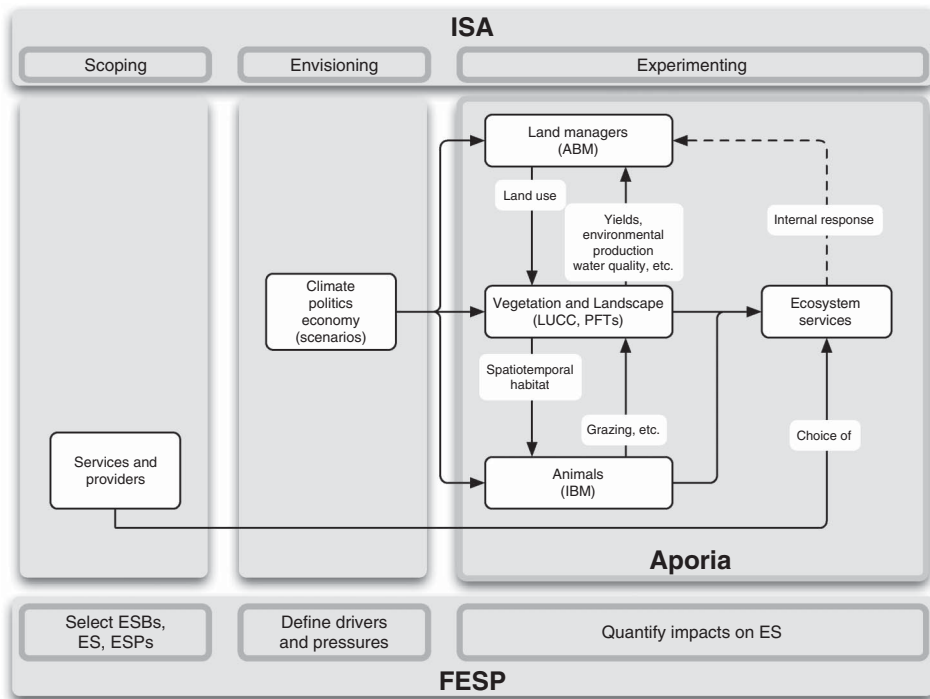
ISA

Scoping

Envisioning

Experimenting

Land managers (ABM)

Land use

Yields, environmental production water quality, etc.

Internal response

Climate politics economy (scenarios)

Vegetation and Landscape (LUCC, PFTs)

Ecosystem services

Spatiotemporal habitat

Grazing, etc.

Choice of

Services and providers

Animals (IBM)

Aporia

Select ESBs, ES, ESPs

Define drivers and pressures

Quantify impacts on ES

FESP